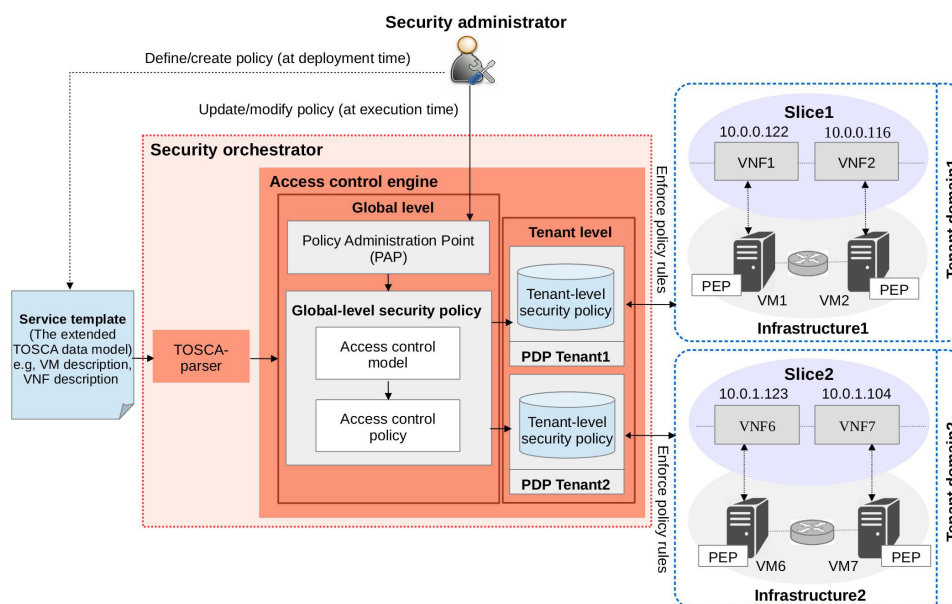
Security administrator

Define/create policy (at deployment time)

Update/modify policy (at execution time)

Security orchestrator

Access control engine

Global level

Policy Administration Point (PAP)

Global-level security policy

Access control model

Access control policy

Tenant level

Tenant-level security policy

PDP Tenant1

Tenant-level security policy

PDP Tenant2

Enforce policy rules

Enforce policy rules

Service template (The extended TOSCA data model) e.g, VM description, VNF description

TOSCA-parser

Slice1

10.0.0.122

10.0.0.116

VNF1

VNF2

PEP

VM1

VM2

PEP

Infrastructure1

Tenant domain1

Slice2

10.0.1.123

10.0.1.104

VNF6

VNF7

PEP

VM6

VM7

PEP

Infrastructure2

Tenant domain2